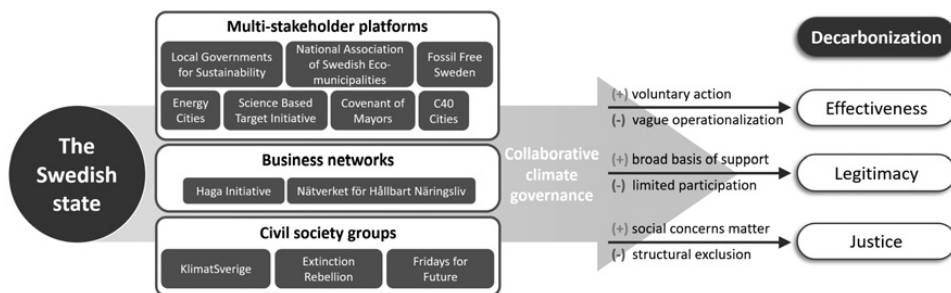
The Swedish state

Multi-stakeholder platforms

Local Governments for Sustainability

National Association of Swedish Eco-municipalities

Fossil Free Sweden

Energy Cities

Science Based Target Initiative

Covenant of Mayors

C40 Cities

Business networks

Haga Initiative

Nätverket för Hållbart Näringsliv

Civil society groups

KlimatSverige

Extinction Rebellion

Fridays for Future

Collaborative climate governance

Decarbonization

(+) voluntary action
(-) vague operationalization

Effectiveness

(+) broad basis of support
(-) limited participation

Legitimacy

(+) social concerns matter
(-) structural exclusion

Justice